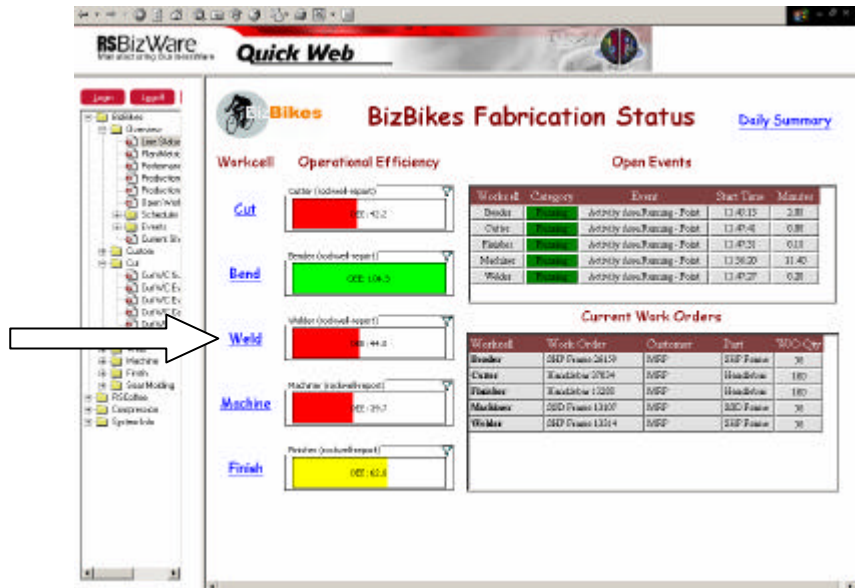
RSBizWare

Quick Web

Login Logoff

BizBikes
Overview
Line Status
Playables
Performance
Production
Production
Open Work
Schedule
Events
Current Sh
Custom
Cut
CutWC S
CutWC Ev
CutWC Ev
CutWC Ev
CutWC
Machine
Finish
Gear Molding
RSCoffee
Compressor
System Info

BizBikes

BizBikes Fabrication Status

Daily Summary

Workcell

Operational Efficiency

Open Events

Cut

Cutter (rockwell-report)

OEE : 42.2

Bend

Bender (rockwell-report)

OEE : 106.3

Weld

Welder (rockwell-report)

OEE : 44.0

Machine

Machiner (rockwell-report)

OEE : 39.7

Finish

Finisher (rockwell-report)

OEE : 62.8

| Workcell | Category | Event | Start Time | Minutes |
|---|---|---|---|---|
| Bender | Running | Activity Area Running - Point | 13:49:15 | 2.88 |
| Cutter | Running | Activity Area Running - Point | 13:49:41 | 0.88 |
| Finisher | Running | Activity Area Running - Point | 13:47:31 | 0.13 |
| Machiner | Running | Activity Area Running - Point | 13:36:20 | 11.40 |
| Welder | Running | Activity Area Running - Point | 13:47:27 | 0.28 |

Current Work Orders

| Workcell | Work Order | Customer | Part | WO Qty |
|---|---|---|---|---|
| Bender | SHP Frame 26159 | MRP | SHP Frame | 30 |
| Cutter | Handlebar 37854 | MRP | Handlebar | 180 |
| Finisher | Handlebar 13200 | MRP | Handlebar | 180 |
| Machiner | SHD Frame 13107 | MRP | SHD Frame | 30 |
| Welder | SHP Frame 13314 | MRP | SHP Frame | 30 |